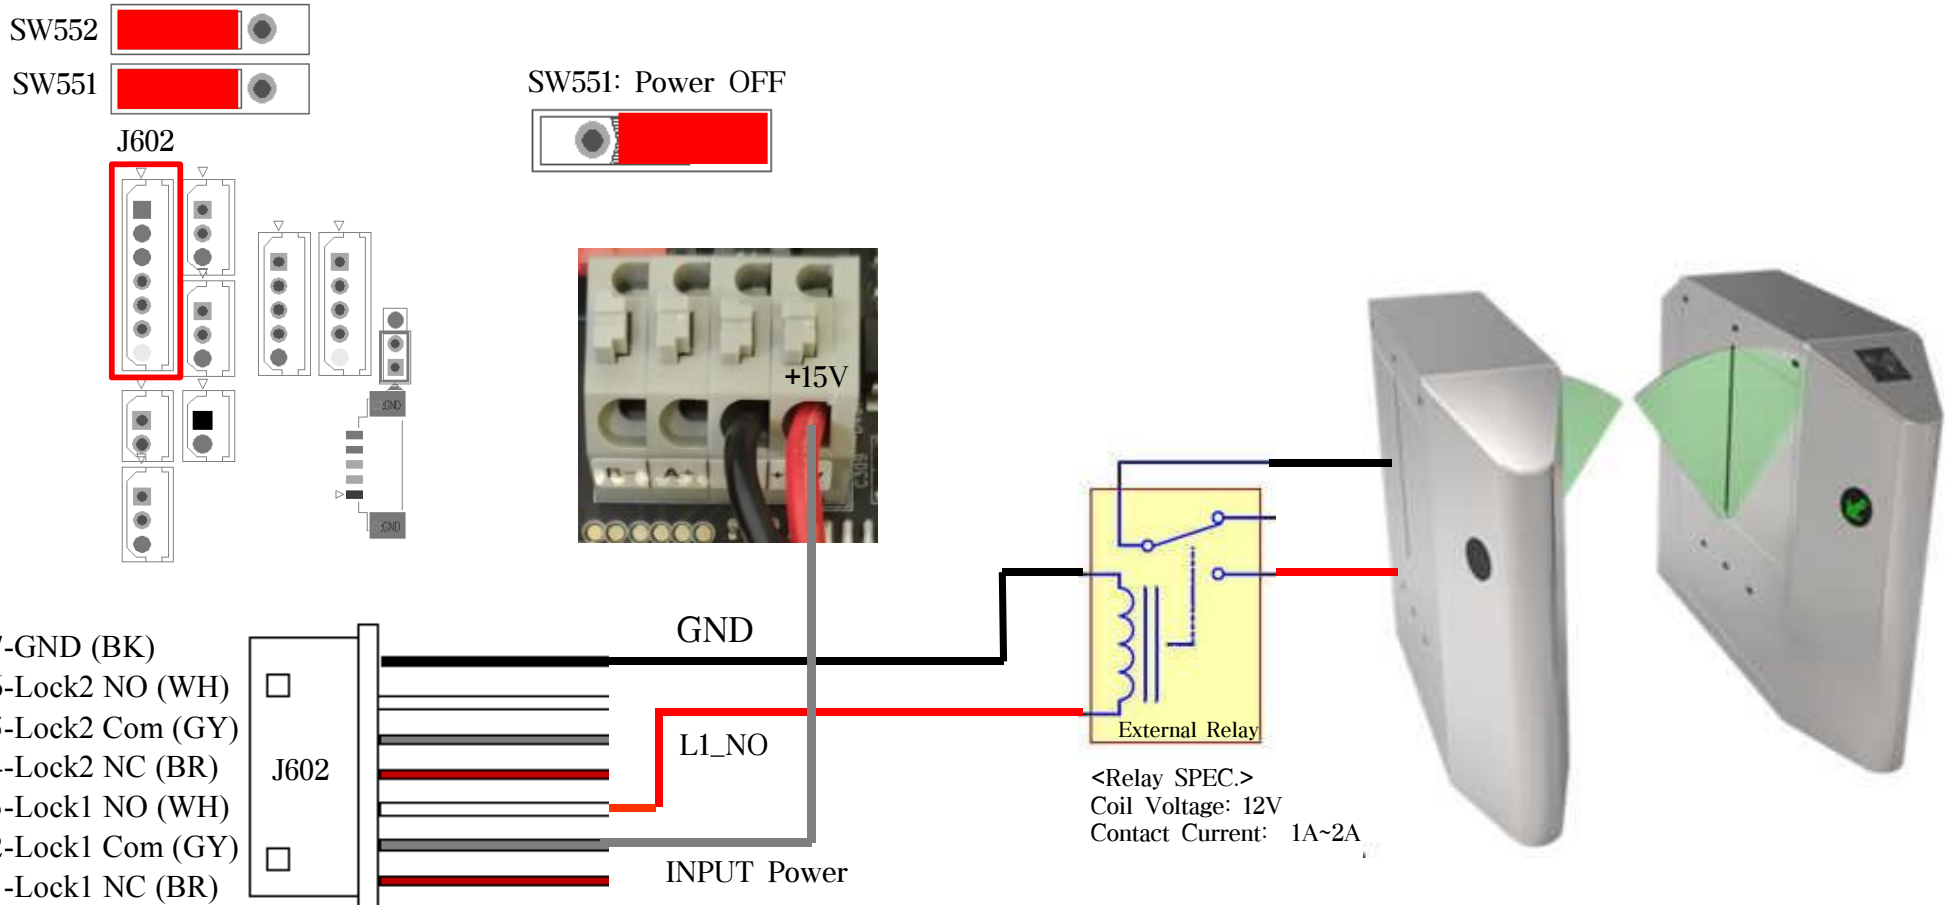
SW552
SW551
SW551: Power OFF
J602
GND
GND
+15V
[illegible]-GND (BK)
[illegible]-Lock2 NO (WH)
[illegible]-Lock2 Com (GY)
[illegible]-Lock2 NC (BR)
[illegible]-Lock1 NO (WH)
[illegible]-Lock1 Com (GY)
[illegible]-Lock1 NC (BR)
J602
GND
L1_NO
INPUT Power
External Relay
<Relay SPEC.>
Coil Voltage: 12V
Contact Current: 1A~2A